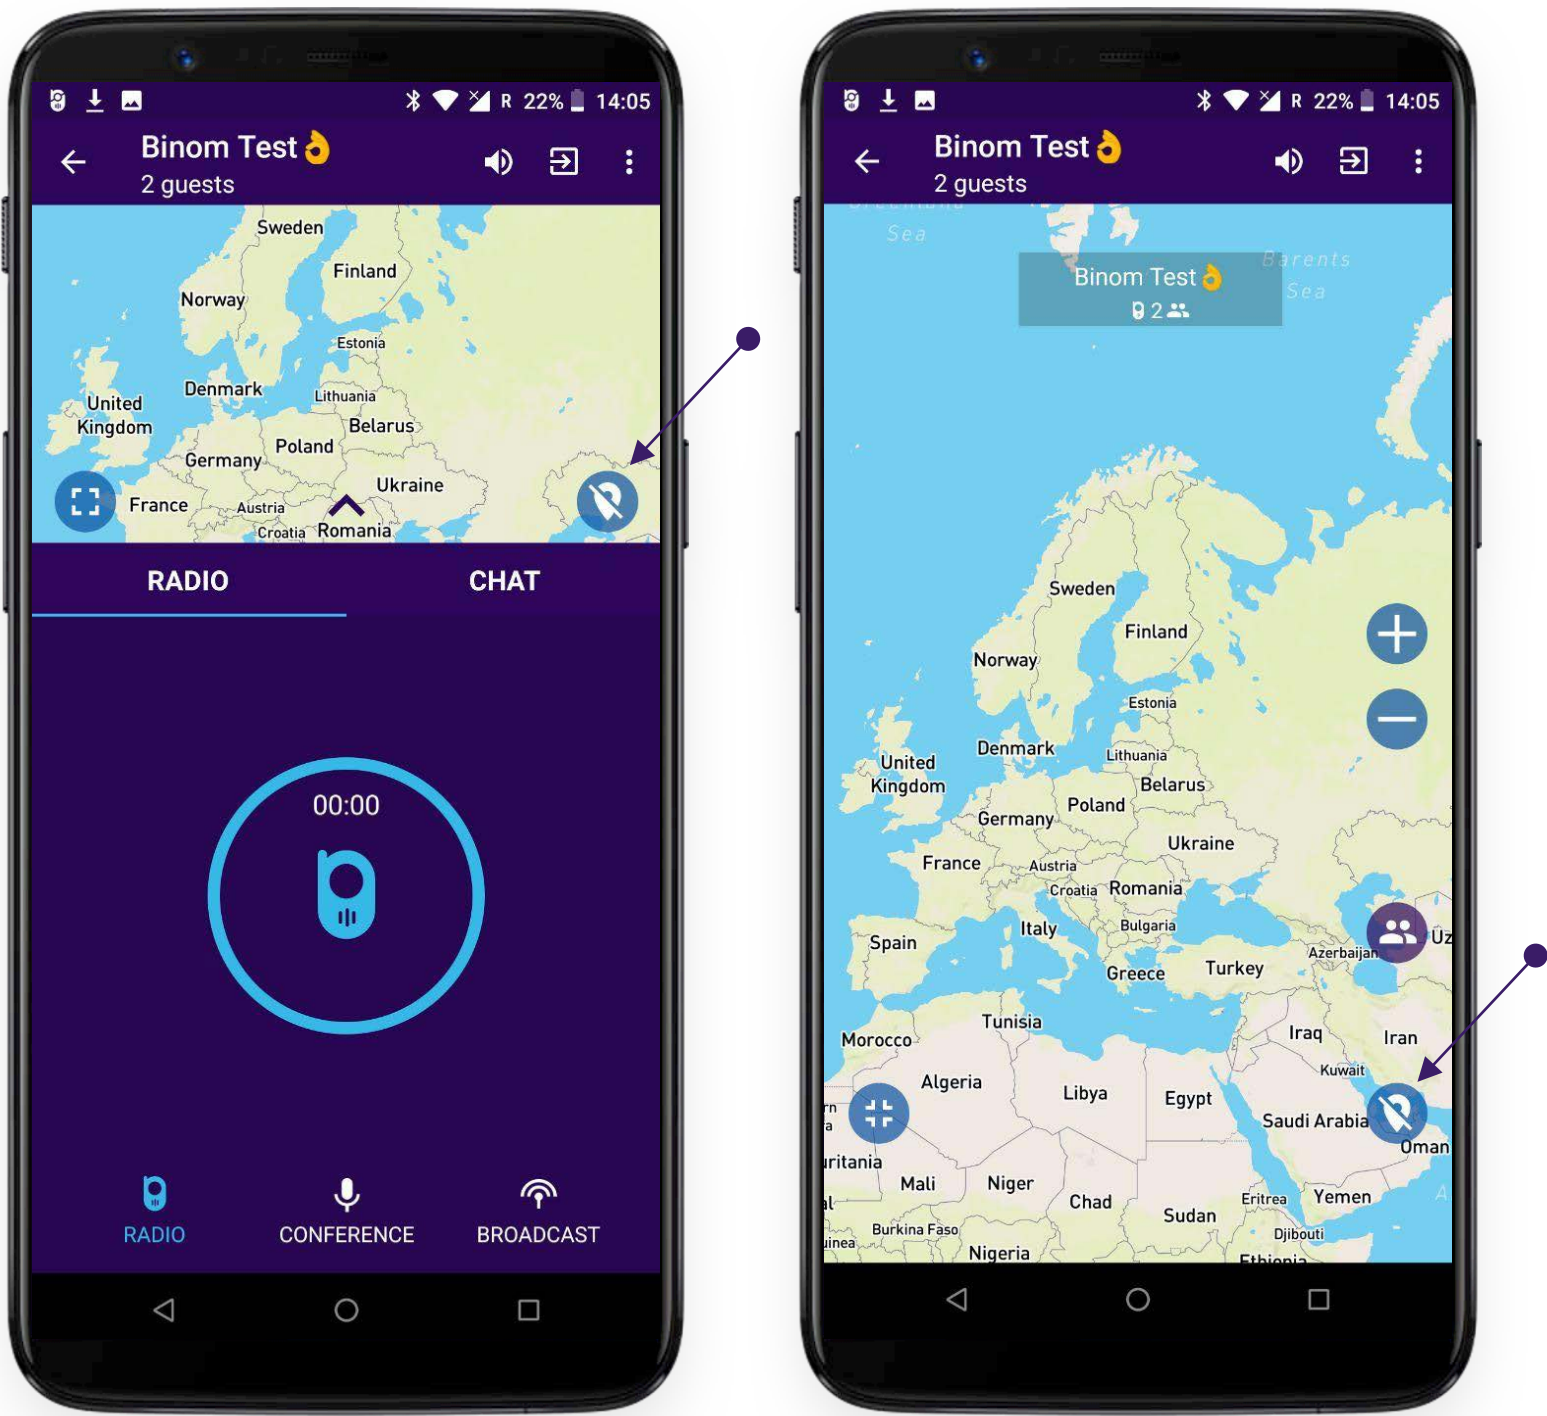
R 22% 14:05

Binom Test 👌
2 guests

Sweden
Finland
Norway
Estonia
United Kingdom
Denmark
Lithuania
Belarus
Poland
Germany
Ukraine
France
Austria
Croatia
Romania

RADIO
CHAT

00:00

RADIO
CONFERENCE
BROADCAST

R 22% 14:05

Binom Test 👌
2 guests

Sea
Barents Sea

Binom Test 👌
2

Sweden
Finland
Norway
Estonia
Denmark
Lithuania
United Kingdom
Belarus
Poland
Germany
Ukraine
France
Austria
Croatia
Romania
Bulgaria
Italy
Spain
Azerbaijan
Uz
Greece
Turkey
Tunisia
Morocco
Iraq
Iran
Kuwait
Algeria
Libya
Egypt
Saudi Arabia
Oman
ritania
Mali
Niger
Chad
Sudan
Eritrea
Yemen
Burkina Faso
Djibouti
Nigeria
Ethiopia